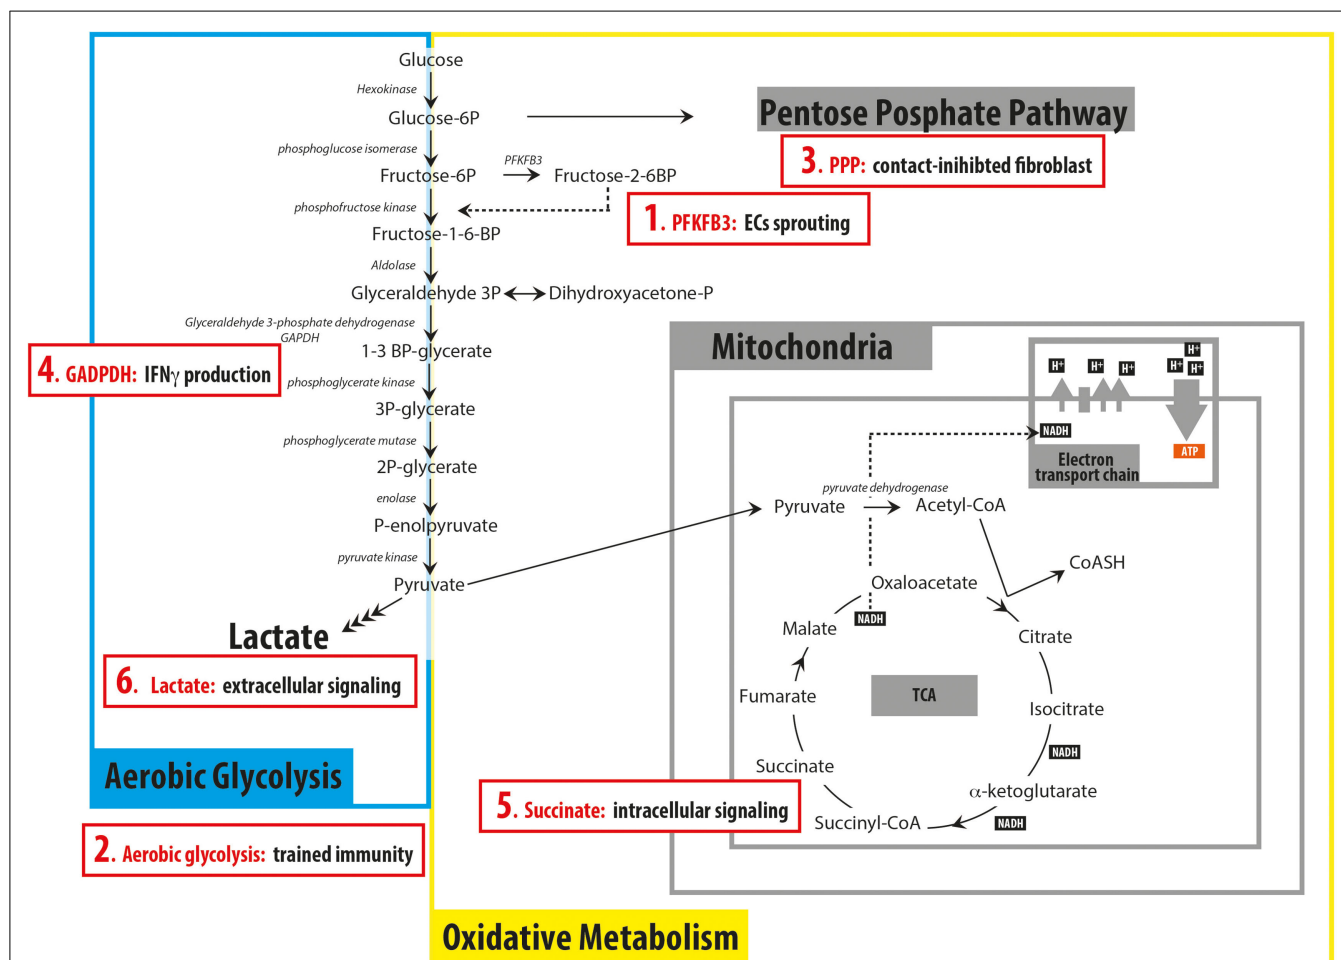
Glucose
Hexokinase
Glucose-6P
phosphoglucose isomerase
PFKFB3
Fructose-6P
Fructose-2-6BP
phosphofructose kinase
Fructose-1-6-BP
Aldolase
Glyceraldehyde 3P
Dihydroxyacetone-P
Glyceraldehyde 3-phosphate dehydrogenase
GAPDH
1-3 BP-glycerate
phosphoglycerate kinase
3P-glycerate
phosphoglycerate mutase
2P-glycerate
enolase
P-enolpyruvate
pyruvate kinase
Pyruvate
Lactate

Pentose Posphate Pathway
3. PPP: contact-inihibted fibroblast
1. PFKFB3: ECs sprouting
4. GADPDH: IFNγ production
6. Lactate: extracellular signaling
Aerobic Glycolysis
2. Aerobic glycolysis: trained immunity

Mitochondria
H+
H+
H+
H+
H+
H+
NADH
Electron transport chain
ATP
pyruvate dehydrogenase
Pyruvate
Acetyl-CoA
CoASH
Oxaloacetate
NADH
Malate
Citrate
Fumarate
TCA
Isocitrate
NADH
Succinate
α-ketoglutarate
Succinyl-CoA
NADH
5. Succinate: intracellular signaling
Oxidative Metabolism